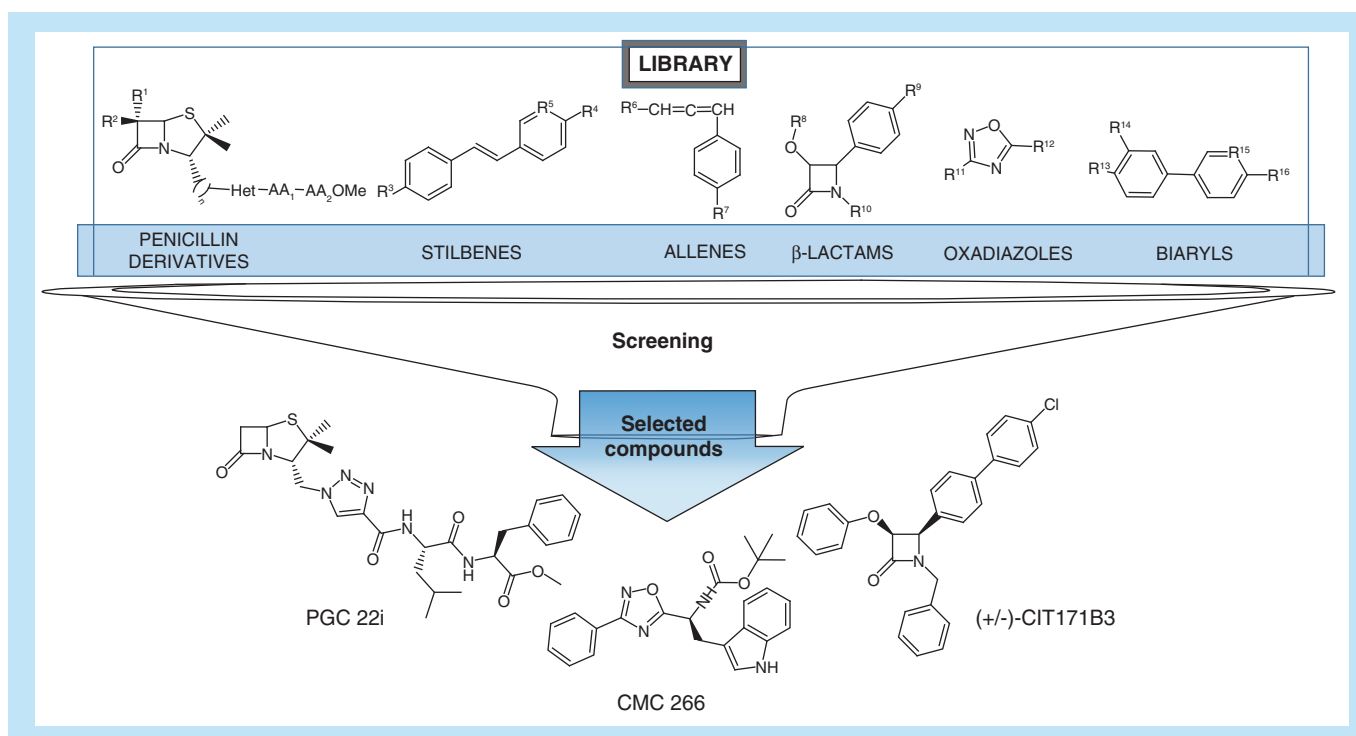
LIBRARY

$R^1$ $R^2$ S O N Het $-AA_1-AA_2OMe$

$R^3$ $R^5$ $R^4$

$R^6-CH=C=CH$ $R^7$

$R^8$ O O N $R^9$ $R^{10}$

N O $R^{11}$ N $R^{12}$

$R^{14}$ $R^{13}$ $R^{15}$ $R^{16}$

PENICILLIN DERIVATIVES | STILBENES | ALLENES | β-LACTAMS | OXADIAZOLES | BIARYLS

Screening

Selected compounds

S O N N N N O H N O N H O O

PGC 22i

N O N O N H O O N H

CMC 266

Cl O O N

(+/-)-CIT171B3